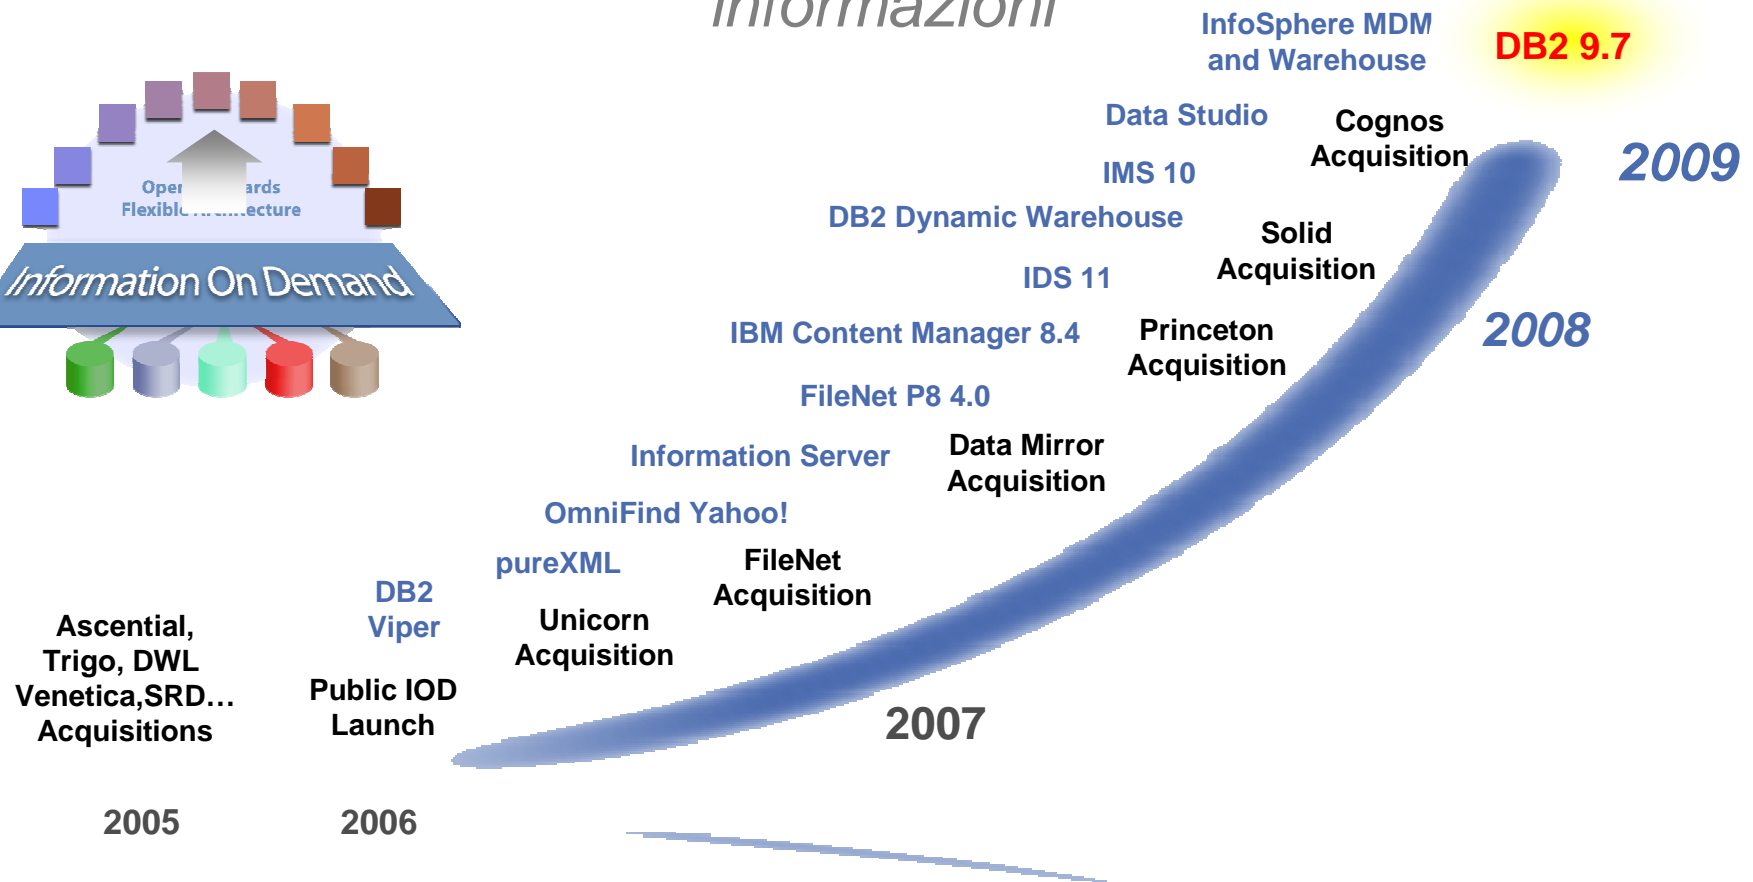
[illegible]formazioni

InfoSphere MDM and Warehouse

DB2 9.7

Data Studio

Cognos Acquisition

2009

IMS 10

DB2 Dynamic Warehouse

Solid Acquisition

IDS 11

IBM Content Manager 8.4

Princeton Acquisition

2008

FileNet P8 4.0

Information Server

Data Mirror Acquisition

OmniFind Yahoo!

pureXML

FileNet Acquisition

DB2 Viper

Unicorn Acquisition

Ascential, Trigo, DWL Venetica,SRD… Acquisitions

Public IOD Launch

2007

2005

2006

Oper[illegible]ards Flexible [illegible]ecture

Information On Demand